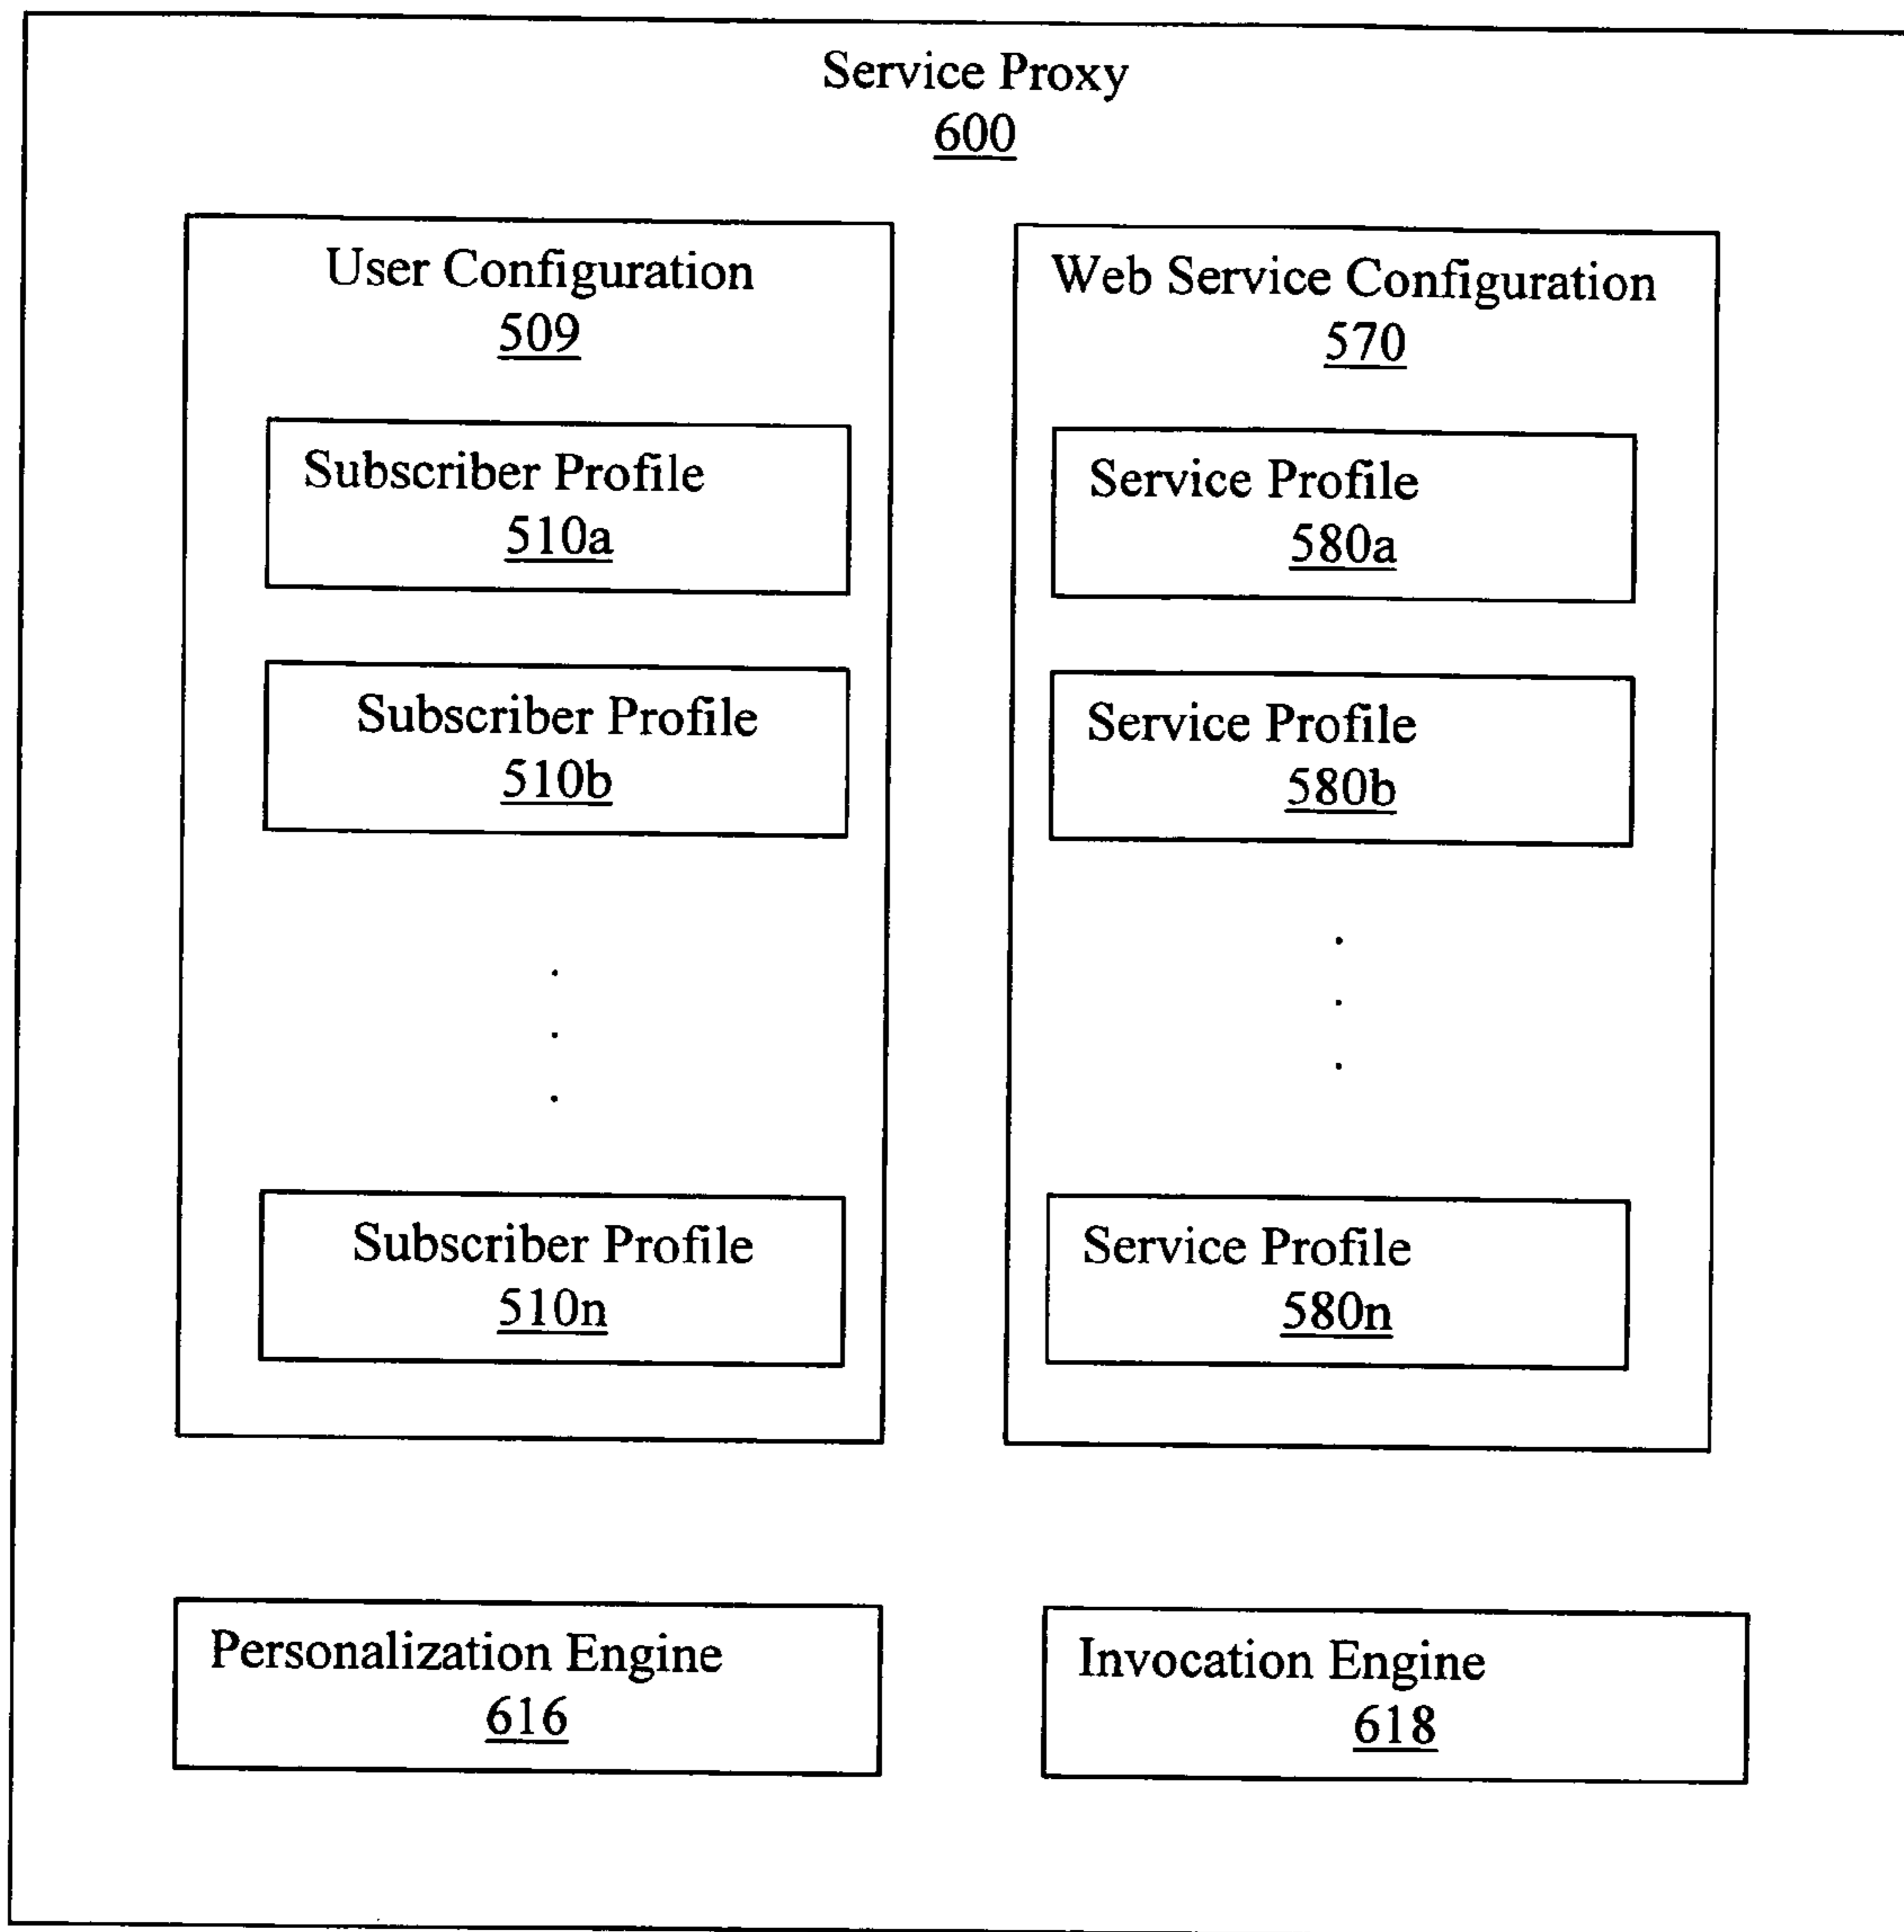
Service Proxy
600

User Configuration
509

Subscriber Profile
510a

Subscriber Profile
510b

Subscriber Profile
510n

Web Service Configuration
570

Service Profile
580a

Service Profile
580b

Service Profile
580n

Personalization Engine
616

Invocation Engine
618